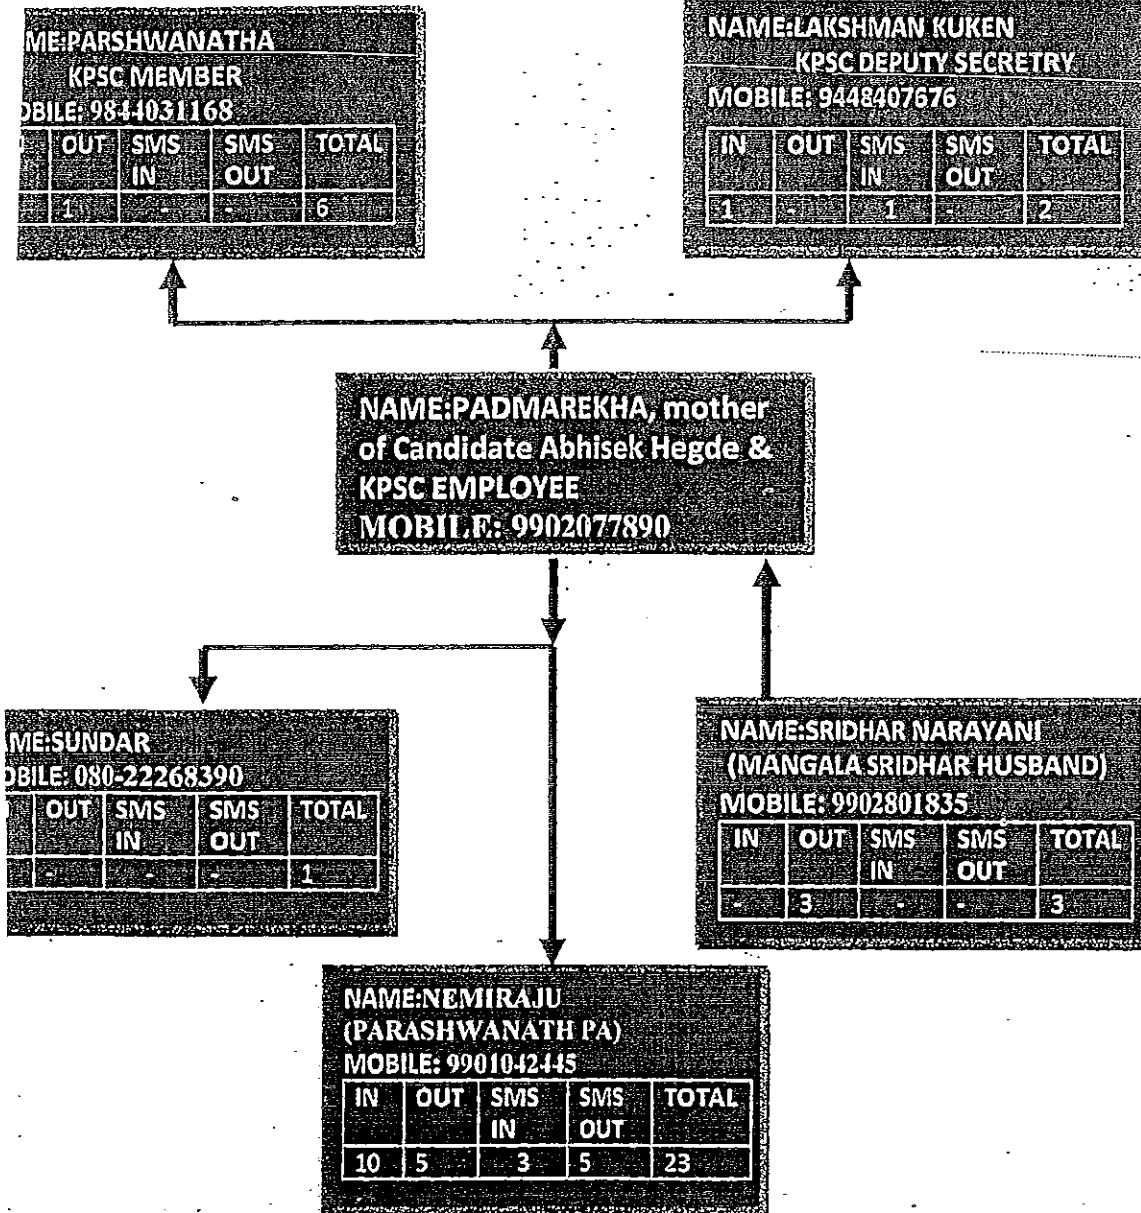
ME:PARSHWANATHA
KPSC MEMBER
OBILE: 9844031168

| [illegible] | OUT | SMS IN | SMS OUT | TOTAL |
|---|---|---|---|---|
| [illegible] | 1 | - | - | 6 |

NAME:LAKSHMAN KUKEN
KPSC DEPUTY SECRETRY
MOBILE: 9448407676

| IN | OUT | SMS IN | SMS OUT | TOTAL |
|---|---|---|---|---|
| 1 | - | 1 | - | 2 |

NAME:PADMAREKHA, mother of Candidate Abhisek Hegde & KPSC EMPLOYEE
MOBILE: 9902077890

AME:SUNDAR
OBILE: 080-22268390

| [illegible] | OUT | SMS IN | SMS OUT | TOTAL |
|---|---|---|---|---|
| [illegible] | - | - | - | 1 |

NAME:SRIDHAR NARAYANI
(MANGALA SRIDHAR HUSBAND)
MOBILE: 9902801835

| IN | OUT | SMS IN | SMS OUT | TOTAL |
|---|---|---|---|---|
| - | 3 | - | - | 3 |

NAME:NEMIRAJU
(PARASHWANATH PA)
MOBILE: 9901042445

| IN | OUT | SMS IN | SMS OUT | TOTAL |
|---|---|---|---|---|
| 10 | 5 | 3 | 5 | 23 |